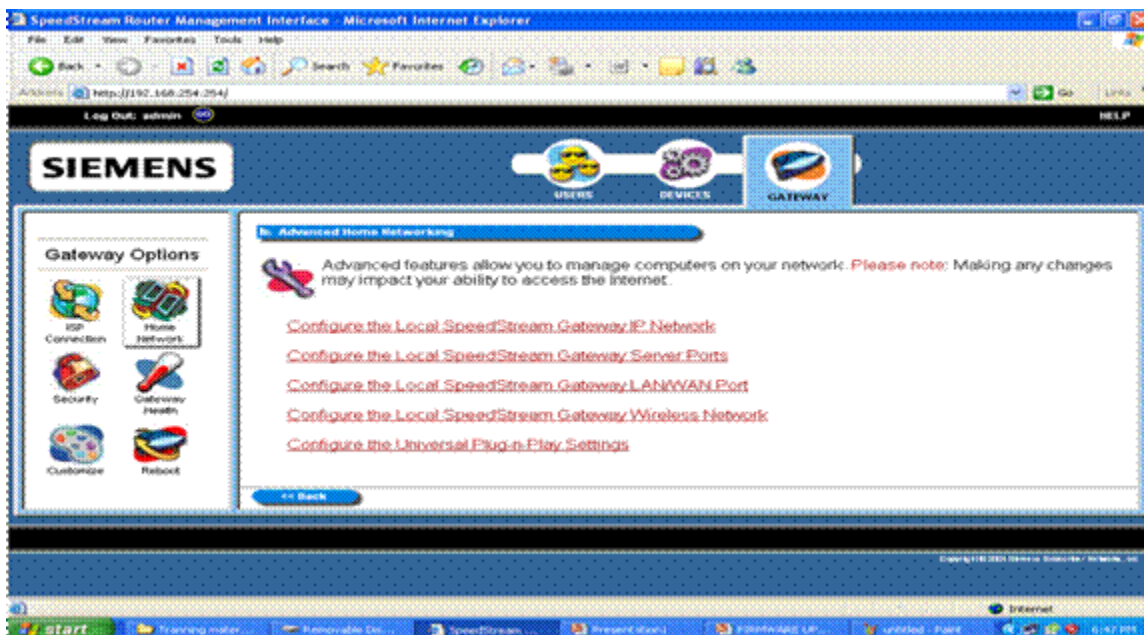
SpeedStream Router Management Interface - Microsoft Internet Explorer

File Edit View Favorites Tools Help

Back Search Favorites

Address http://192.168.254.254/

Go Links

Log Out: admin GO

HELP

SIEMENS

USERS DEVICES GATEWAY

Gateway Options

ISP Connection

Home Network

Security

Gateway Health

Customize

Reboot

Advanced Home Networking

Advanced features allow you to manage computers on your network. Please note: Making any changes may impact your ability to access the Internet.

Configure the Local SpeedStream Gateway IP Network

Configure the Local SpeedStream Gateway Server Ports

Configure the Local SpeedStream Gateway LAN/WAN Port

Configure the Local SpeedStream Gateway Wireless Network

Configure the Universal Plug-n-Play Settings

<< Back

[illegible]

Internet

start Training mater... Removable Di... SpeedStream ... Presentation1 FIRMWARE UP... untitled - Paint 6:47 PM